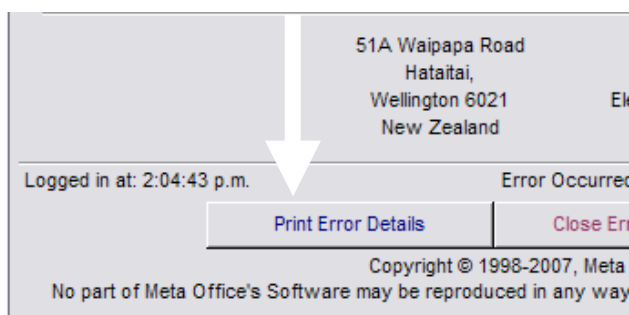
51A Waipapa Road
Hataitai,
Wellington 6021
New Zealand

El

Logged in at: 2:04:43 p.m.

Error Occurre

Print Error Details

Close Er

Copyright © 1998-2007, Meta

No part of Meta Office's Software may be reproduced in any way